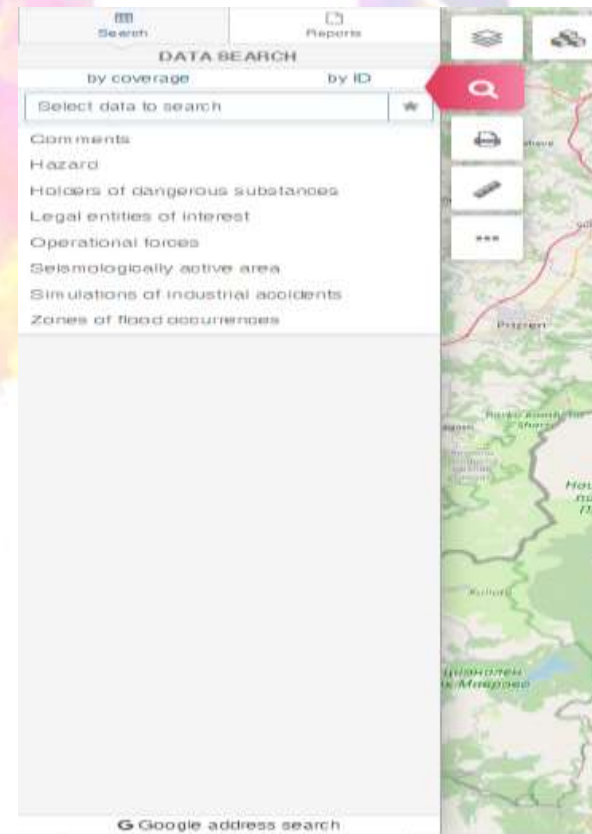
Search
Reports
DATA SEARCH
by coverage
by ID
Select data to search
Comments
Hazard
Holders of dangerous substances
Legal entities of interest
Operational forces
Seismologically active area
Simulations of industrial accidents
Zones of flood occurrences
Prizren
Националeн
Маврово
G Google address search